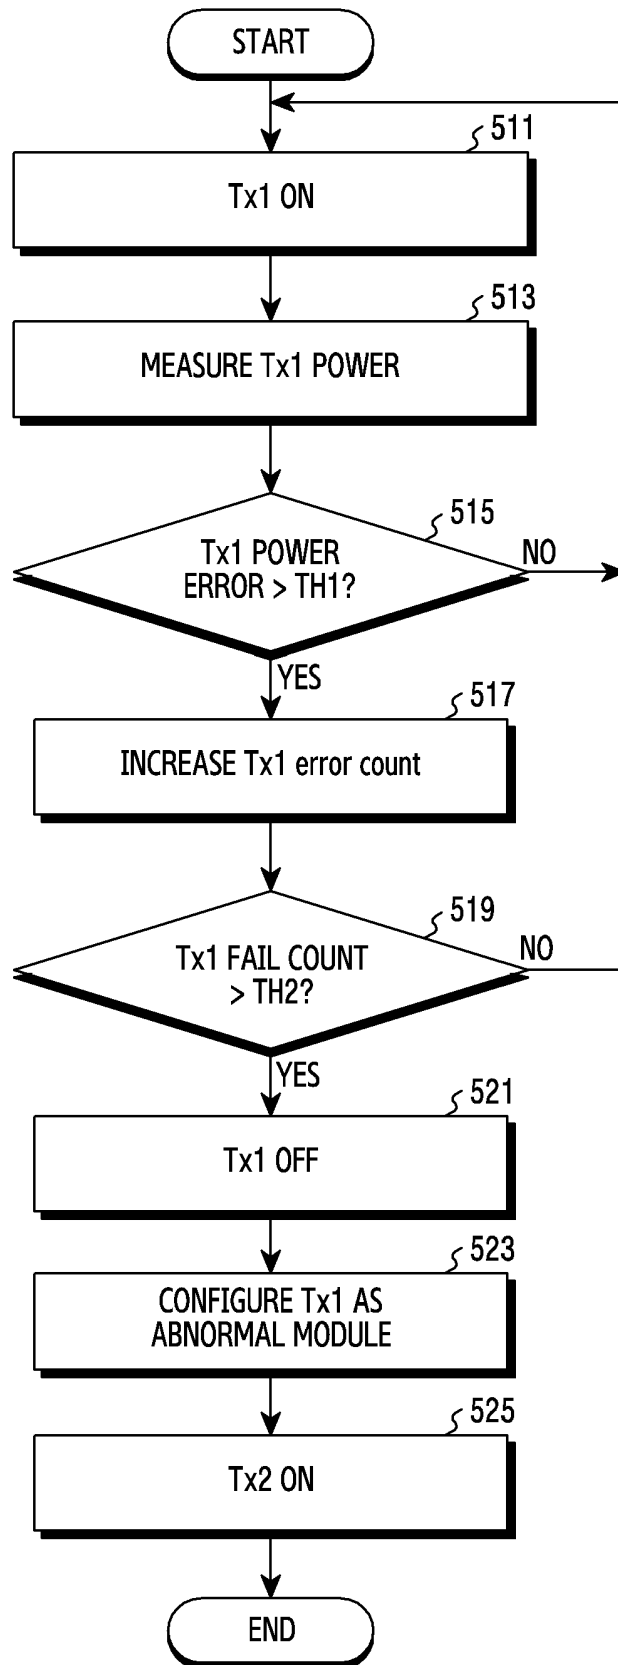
START

511
Tx1 ON

513
MEASURE Tx1 POWER

515
Tx1 POWER ERROR > TH1?
NO
YES

517
INCREASE Tx1 error count

519
Tx1 FAIL COUNT > TH2?
NO
YES

521
Tx1 OFF

523
CONFIGURE Tx1 AS ABNORMAL MODULE

525
Tx2 ON

END